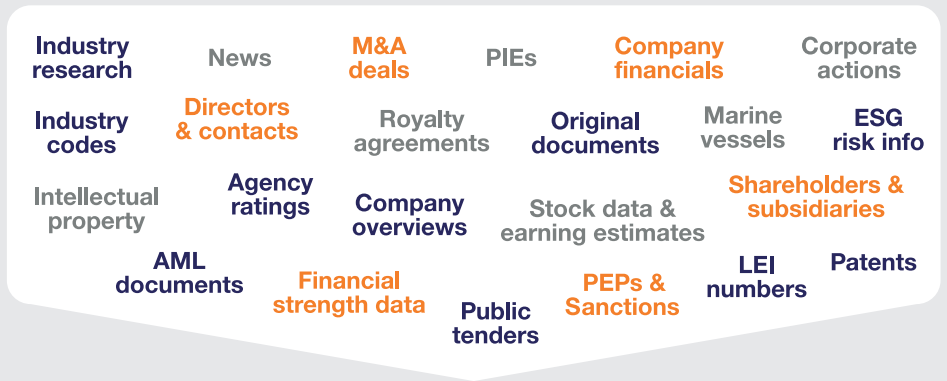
Industry research

News

M&A deals

PIEs

Company financials

Corporate actions

Industry codes

Directors & contacts

Royalty agreements

Original documents

Marine vessels

ESG risk info

Intellectual property

Agency ratings

Company overviews

Stock data & earning estimates

Shareholders & subsidiaries

AML documents

Financial strength data

Public tenders

PEPs & Sanctions

LEI numbers

Patents